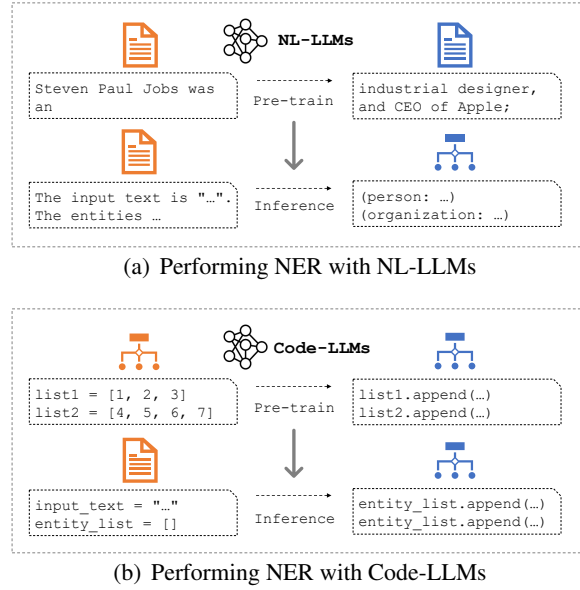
NL-LLMs

Steven Paul Jobs was an

Pre-train

industrial designer, and CEO of Apple;

The input text is "…". The entities …

Inference

(person: …)
(organization: …)

(a) Performing NER with NL-LLMs

Code-LLMs

list1 = [1, 2, 3]
list2 = [4, 5, 6, 7]

Pre-train

list1.append(…)
list2.append(…)

input_text = "…"
entity_list = []

Inference

entity_list.append(…)
entity_list.append(…)

(b) Performing NER with Code-LLMs